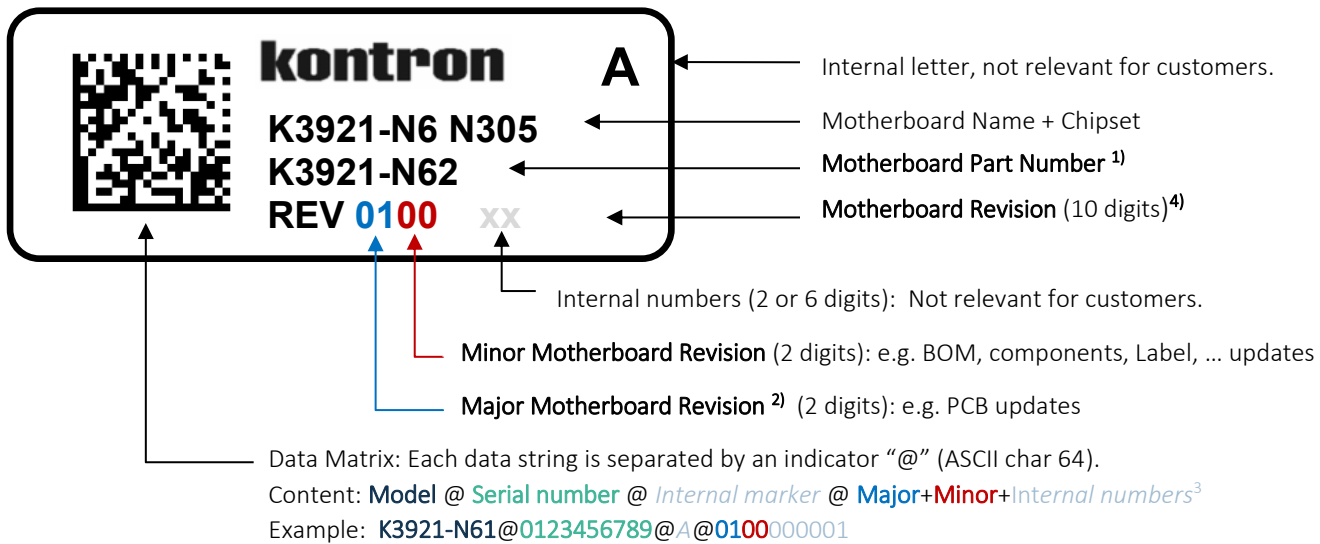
kontron

A

K3921-N6 N305

K3921-N62

REV 0100 xx

Internal letter, not relevant for customers.

Motherboard Name + Chipset

Motherboard Part Number $^{1)}$

Motherboard Revision (10 digits)$^{4)}$

Internal numbers (2 or 6 digits): Not relevant for customers.

Minor Motherboard Revision (2 digits): e.g. BOM, components, Label, … updates

Major Motherboard Revision $^{2)}$ (2 digits): e.g. PCB updates

Data Matrix: Each data string is separated by an indicator “@” (ASCII char 64).

Content: Model @ Serial number @ Internal marker @ Major+Minor+Internal numbers$^{3}$

Example: K3921-N61@0123456789@A@0100000001